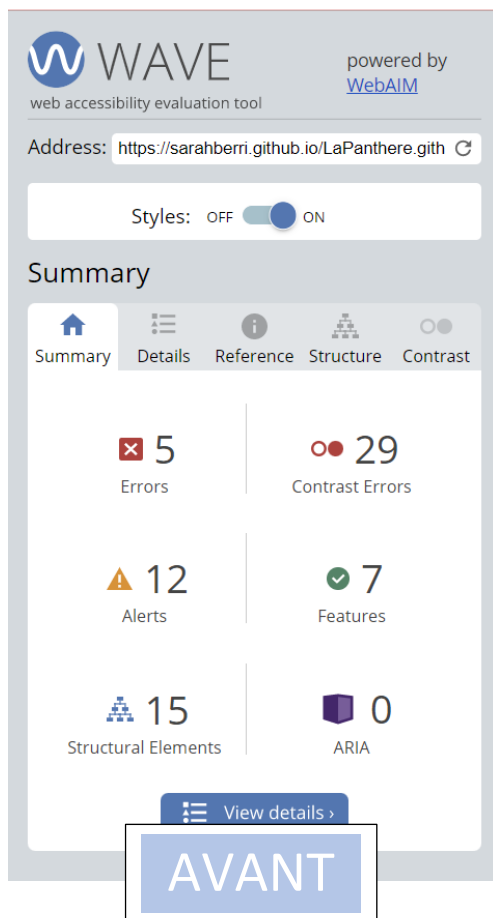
WAVE
web accessibility evaluation tool

powered by
WebAIM

Address: https://sarahberri.github.io/LaPanthere.gith

Styles: OFF ON

Summary

Summary Details Reference Structure Contrast

5
Errors

29
Contrast Errors

12
Alerts

7
Features

15
Structural Elements

0
ARIA

View details ›

AVANT